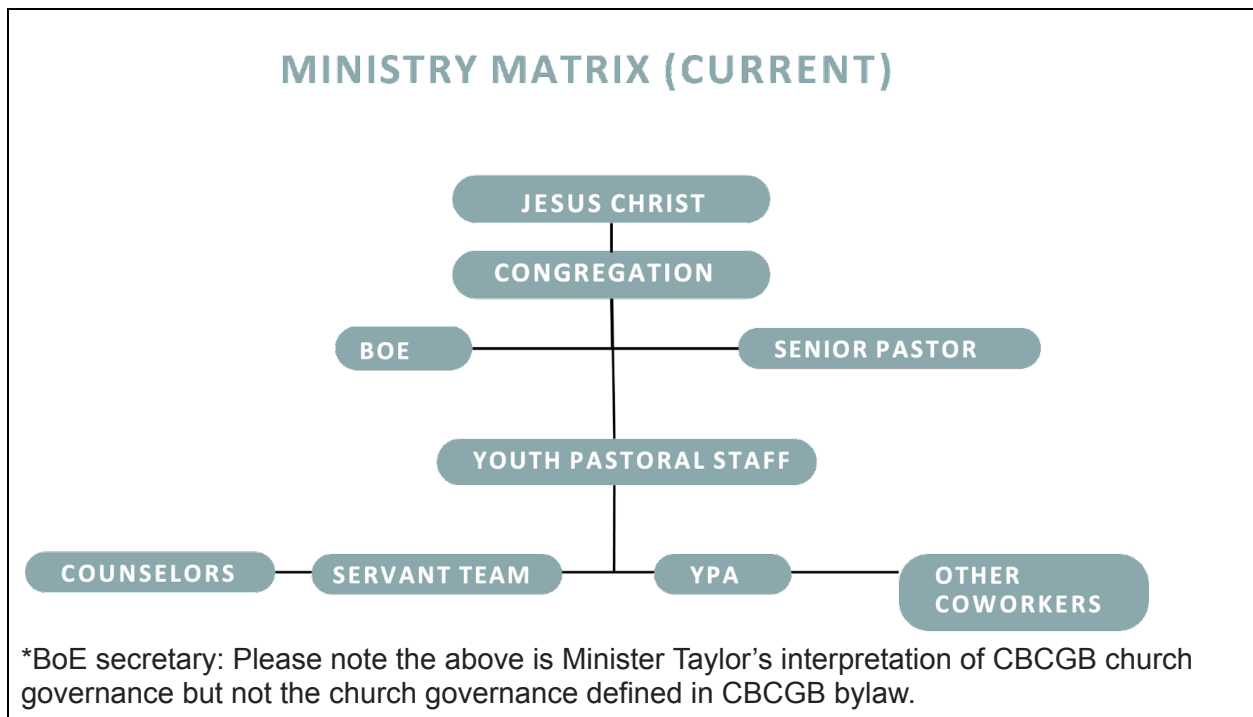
MINISTRY MATRIX (CURRENT)

JESUS CHRIST

CONGREGATION

BOE

SENIOR PASTOR

YOUTH PASTORAL STAFF

COUNSELORS

SERVANT TEAM

YPA

OTHER COWORKERS

*BoE secretary: Please note the above is Minister Taylor's interpretation of CBCGB church governance but not the church governance defined in CBCGB bylaw.